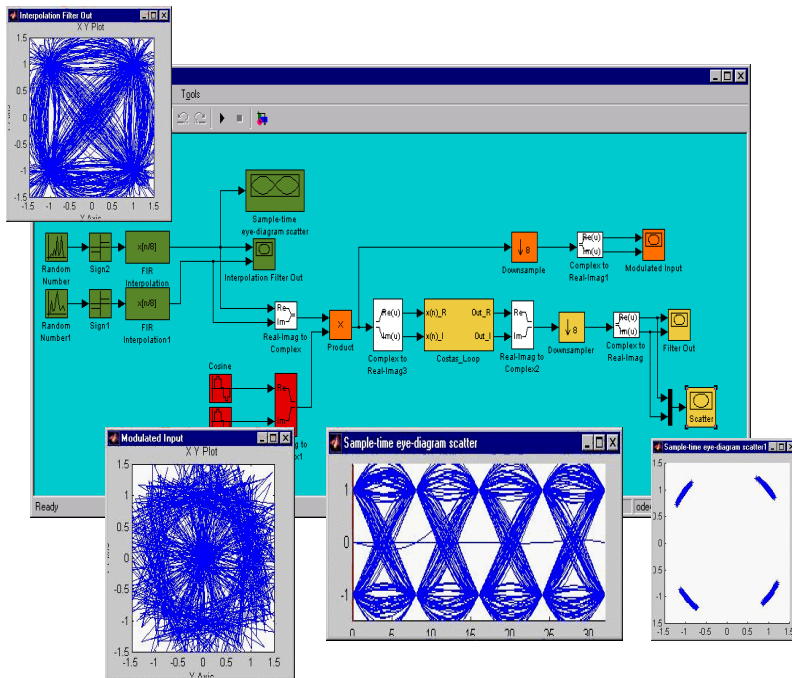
Interpolation Filter Out
X Y Plot
1.5
1
0.5
0
-0.5
-1
-1.5
-1.5 -1 -0.5 0 0.5 1 1.5
Y Axis

Tools

Sample-time eye-diagram scatter

Random Number
Sign2
x[n/8]
FIR Interpolation
Interpolation Filter Out
Random Number1
Sign1
x[n/8]
FIR Interpolation1
Re
Im
Real-Imag to Complex
Product
Downsample
Re(u)
Im(u)
Complex to Real-Imag1
Modulated Input
Re(u)
Im(u)
Complex to Real-Imag3
x(n)_R
x(n)_I
Out_R
Out_I
Costas_Loop
Re
Im
Real-Imag to Complex2
Downsampler
Re(u)
Im(u)
Complex to Real-Imag
Filter Out
Cosine
Re
Im
Scatter
Ready

Modulated Input
X Y Plot
1.5
1
0.5
0
-0.5
-1
-1.5
-1.5 -1 -0.5 0 0.5 1 1.5
Y Axis

Sample-time eye-diagram scatter
1
0
-1
0 5 10 15 20 25 30

Sample-time eye-diagram scatter1
1.5
1
0.5
0
-0.5
-1
-1.5
-1.5 -1 -0.5 0 0.5 1 1.5